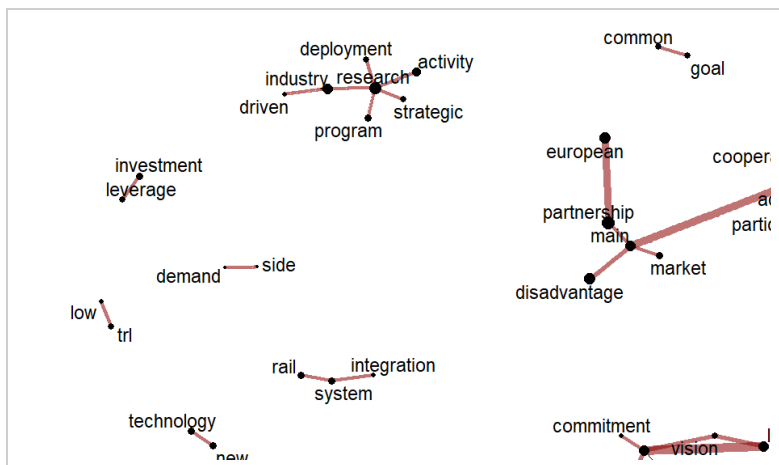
deployment
industry research activity
driven strategic
program

common
goal

european
cooper
ac
partnership
main partic
market
disadvantage

investment
leverage

demand side

low
trl

rail integration
system

technology
new

commitment
vision